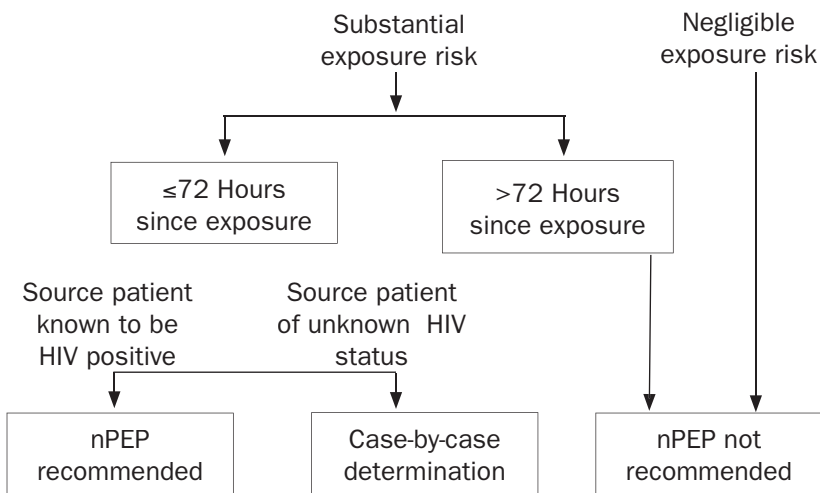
Substantial exposure risk

Negligible exposure risk

≤72 Hours since exposure

>72 Hours since exposure

Source patient known to be HIV positive

Source patient of unknown HIV status

nPEP recommended

Case-by-case determination

nPEP not recommended